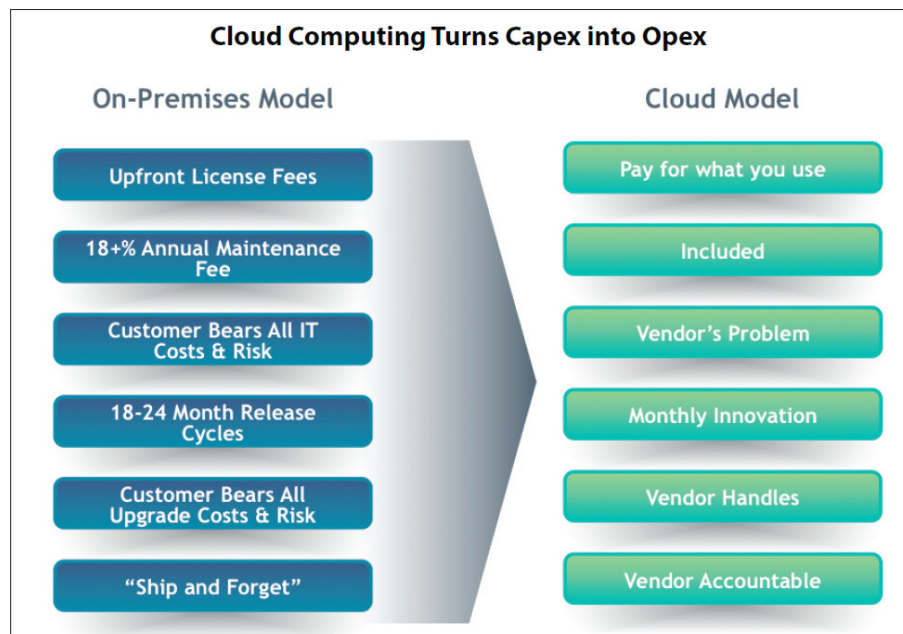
Cloud Computing Turns Capex into Opex

On-Premises Model

Upfront License Fees

18+% Annual Maintenance Fee

Customer Bears All IT Costs & Risk

18-24 Month Release Cycles

Customer Bears All Upgrade Costs & Risk

“Ship and Forget”

Cloud Model

Pay for what you use

Included

Vendor’s Problem

Monthly Innovation

Vendor Handles

Vendor Accountable